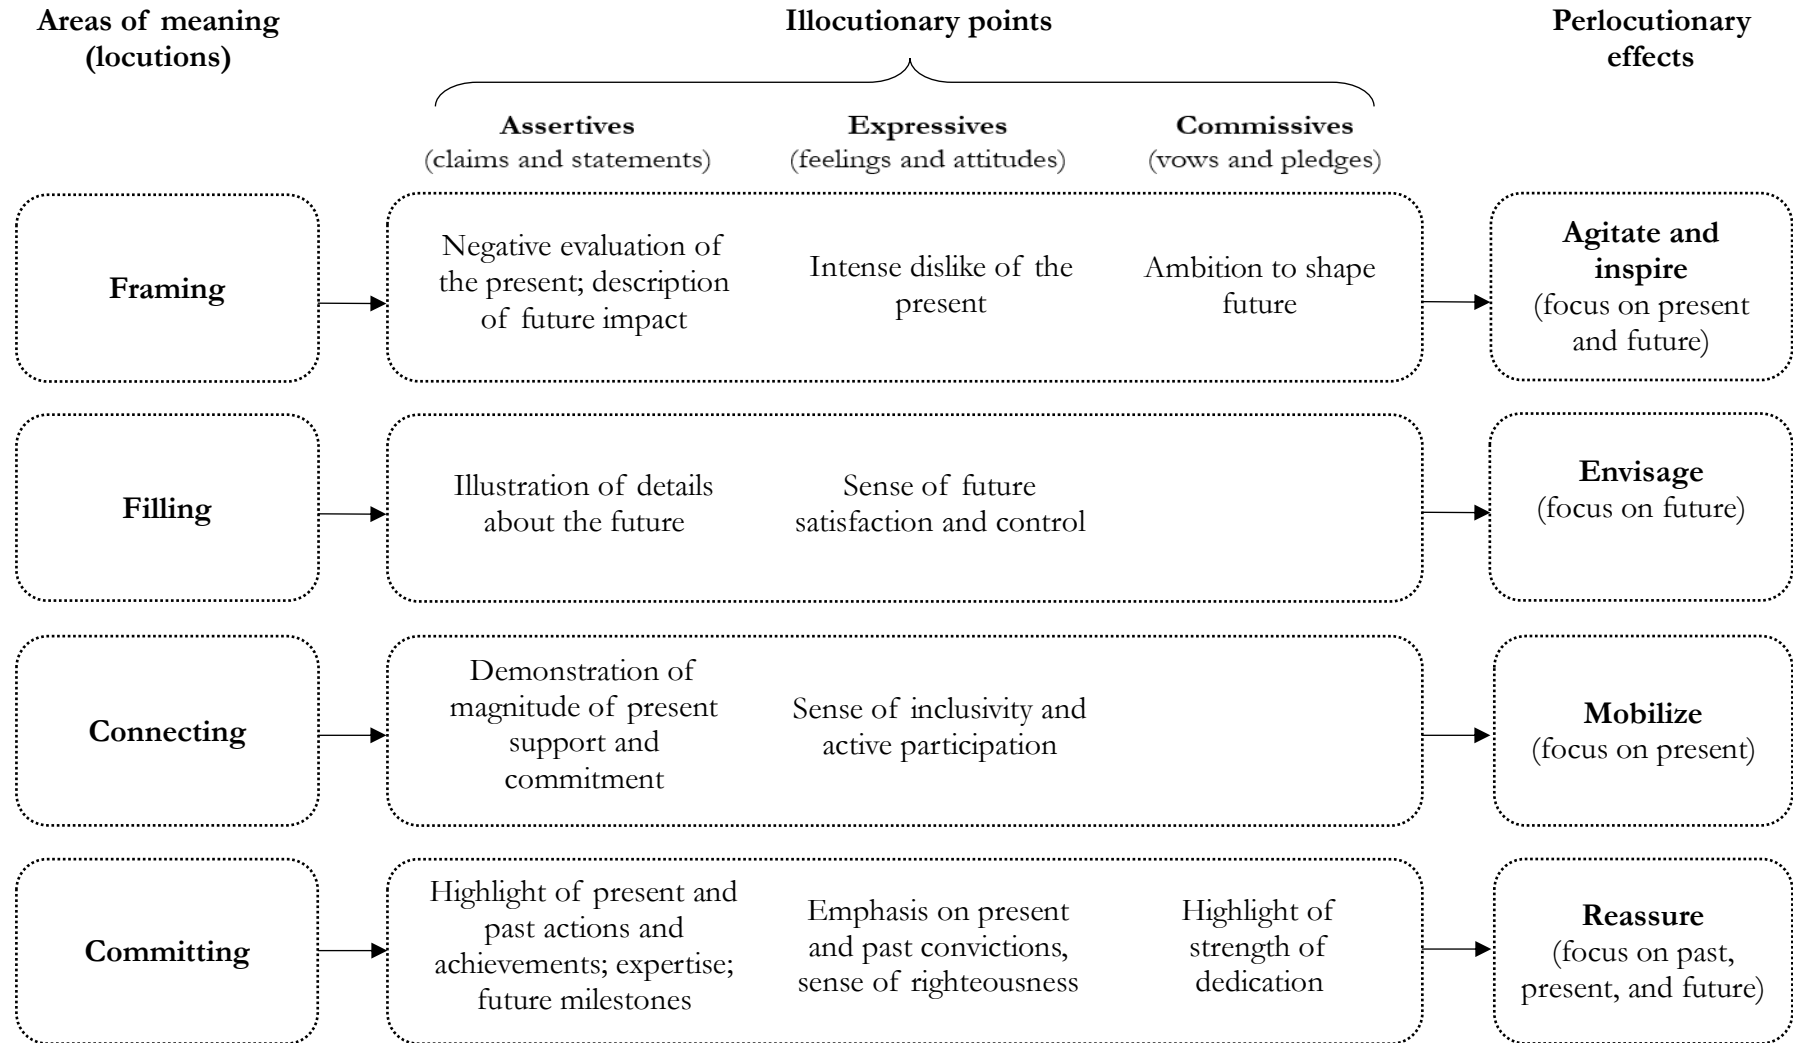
Areas of meaning (locutions)

Illocutionary points

Perlocutionary effects

Assertives (claims and statements)

Expressives (feelings and attitudes)

Commissives (vows and pledges)

Framing

Negative evaluation of the present; description of future impact

Intense dislike of the present

Ambition to shape future

Agitate and inspire (focus on present and future)

Filling

Illustration of details about the future

Sense of future satisfaction and control

Envisage (focus on future)

Connecting

Demonstration of magnitude of present support and commitment

Sense of inclusivity and active participation

Mobilize (focus on present)

Committing

Highlight of present and past actions and achievements; expertise; future milestones

Emphasis on present and past convictions, sense of righteousness

Highlight of strength of dedication

Reassure (focus on past, present, and future)